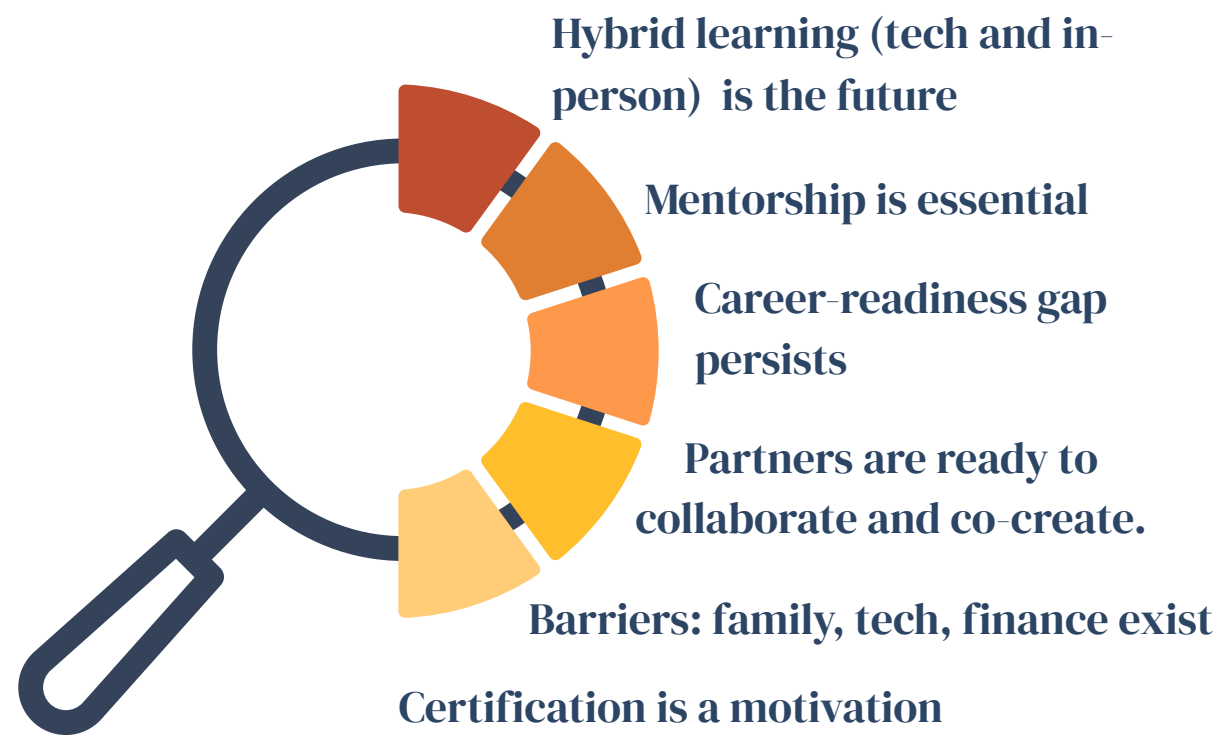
Hybrid learning (tech and in-person)  is the future

Mentorship is essential

Career-readiness gap persists

Partners are ready to collaborate and co-create.

Barriers: family, tech, finance exist

Certification is a motivation